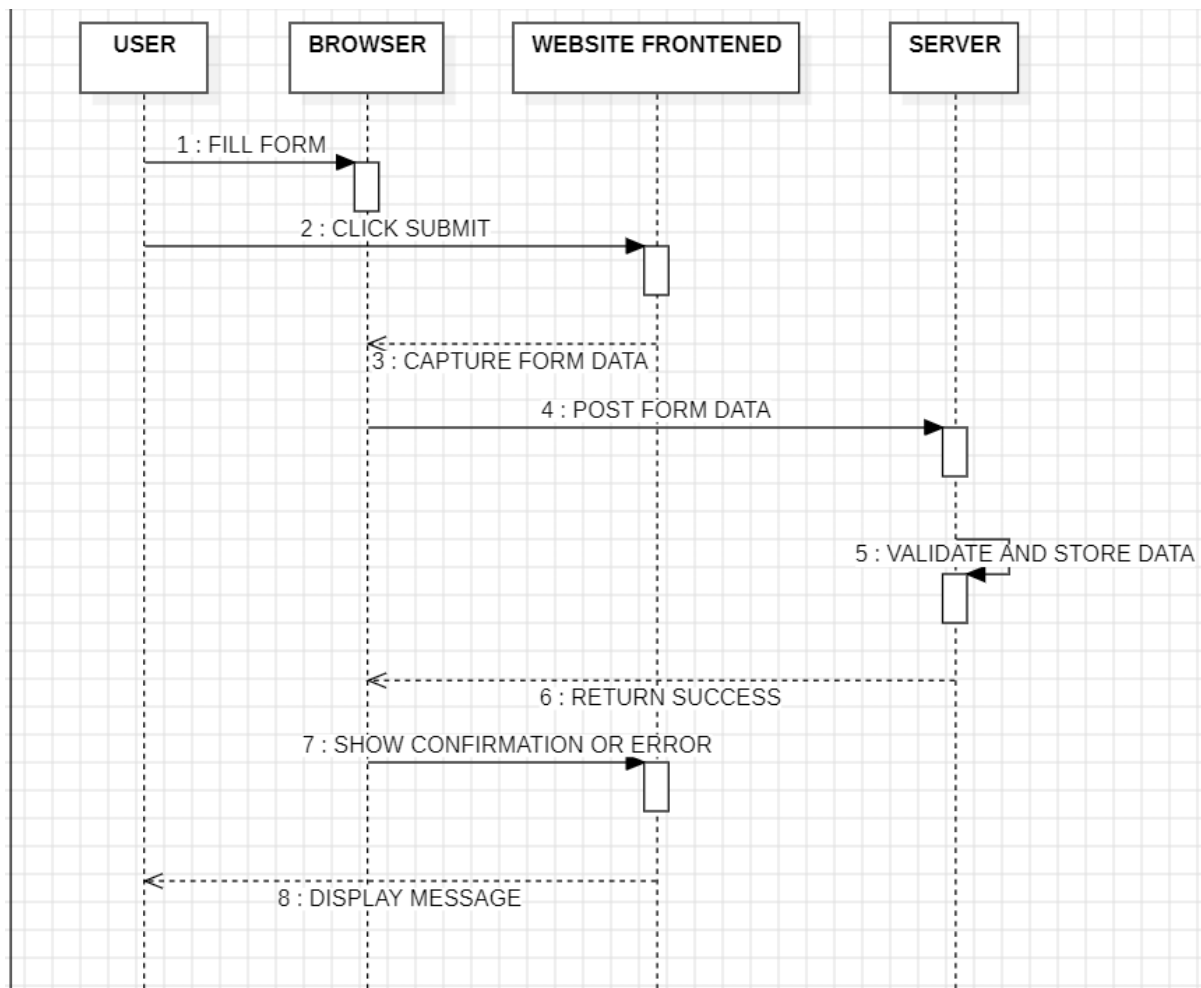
USER

BROWSER

WEBSITE FRONTENED

SERVER

1 : FILL FORM

2 : CLICK SUBMIT

3 : CAPTURE FORM DATA

4 : POST FORM DATA

5 : VALIDATE AND STORE DATA

6 : RETURN SUCCESS

7 : SHOW CONFIRMATION OR ERROR

8 : DISPLAY MESSAGE